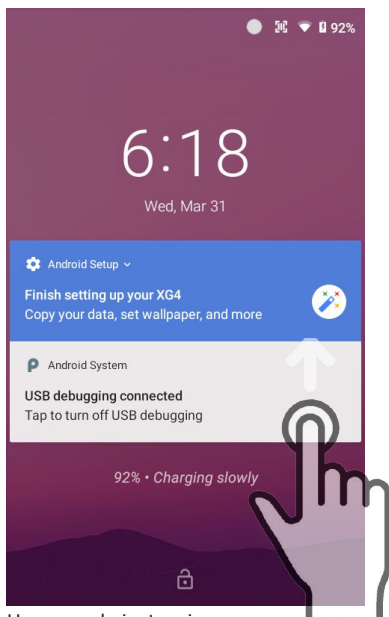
92%

6:18

Wed, Mar 31

Android Setup

Finish setting up your XG4

Copy your data, set wallpaper, and more

Android System

USB debugging connected

Tap to turn off USB debugging

92% • Charging slowly